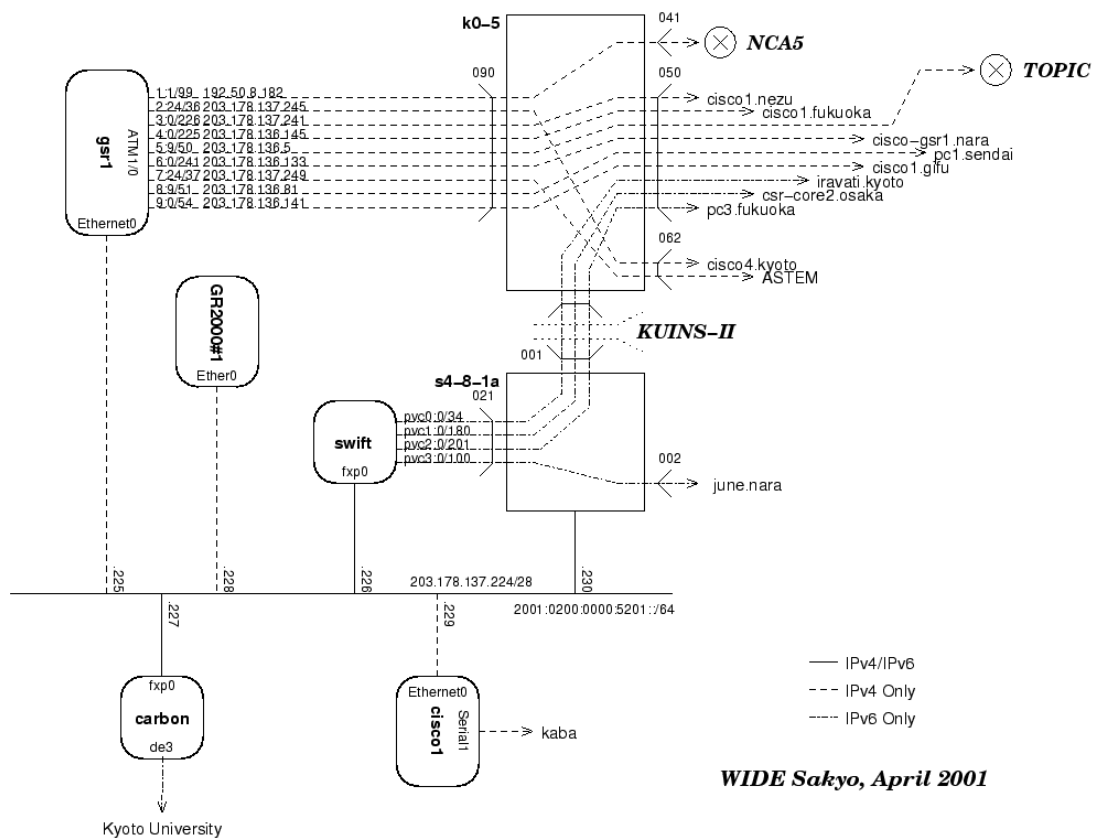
k0−5

041

NCA5

TOPIC

090

050

gsr1

ATM1/0

1.1/99 192.50.8.182
2.24/36 203.178.137.245
3.0/226 203.178.137.241
4.0/225 203.178.136.145
5.9/50 203.178.136.5
6.0/241 203.178.136.133
7.24/37 203.178.137.249
8.9/51 203.178.136.81
9.0/54 203.178.136.141

cisco1.nezu
cisco1.fukuoka
cisco−gsr1.nara
pc1.sendai
cisco1.gifu
iravati.kyoto
csr−core2.osaka
pc3.fukuoka

Ethernet0

062

cisco4.kyoto
ASTEM

GR2000#1

Ether0

KUINS−II

001

s4−8−1a

021

swift

pvc0:0/34
pvc1:0/180
pvc2:0/201
pvc3:0/100

fxp0

002

june.nara

.225

.228

.226

203.178.137.224/28

.230

.227

.229

2001:0200:0000:5201::/64

fxp0

carbon

de3

Kyoto University

Ethernet0

cisco1

Serial1

kaba

IPv4/IPv6
IPv4 Only
IPv6 Only

WIDE Sakyo, April 2001